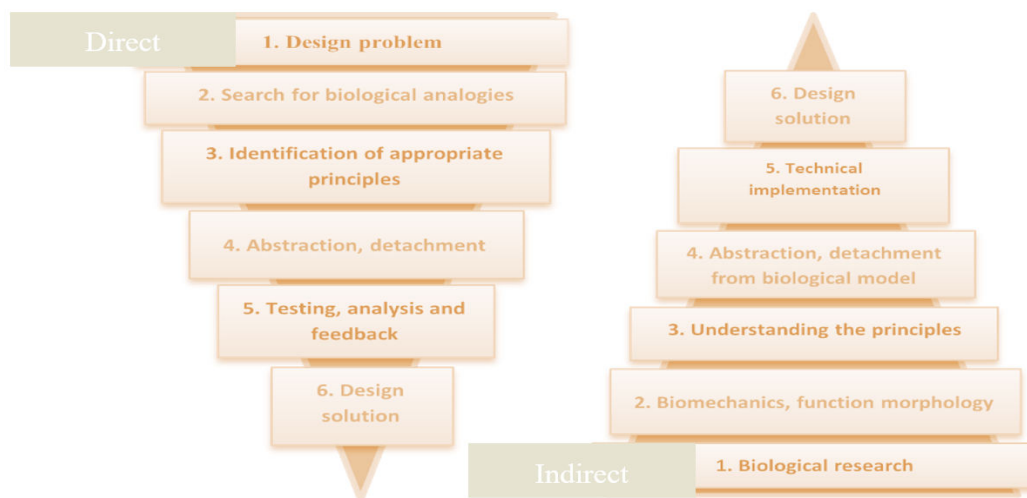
Direct

1. Design problem

2. Search for biological analogies

3. Identification of appropriate principles

4. Abstraction, detachment

5. Testing, analysis and feedback

6. Design solution

6. Design solution

5. Technical implementation

4. Abstraction, detachment from biological model

3. Understanding the principles

2. Biomechanics, function morphology

Indirect

1. Biological research